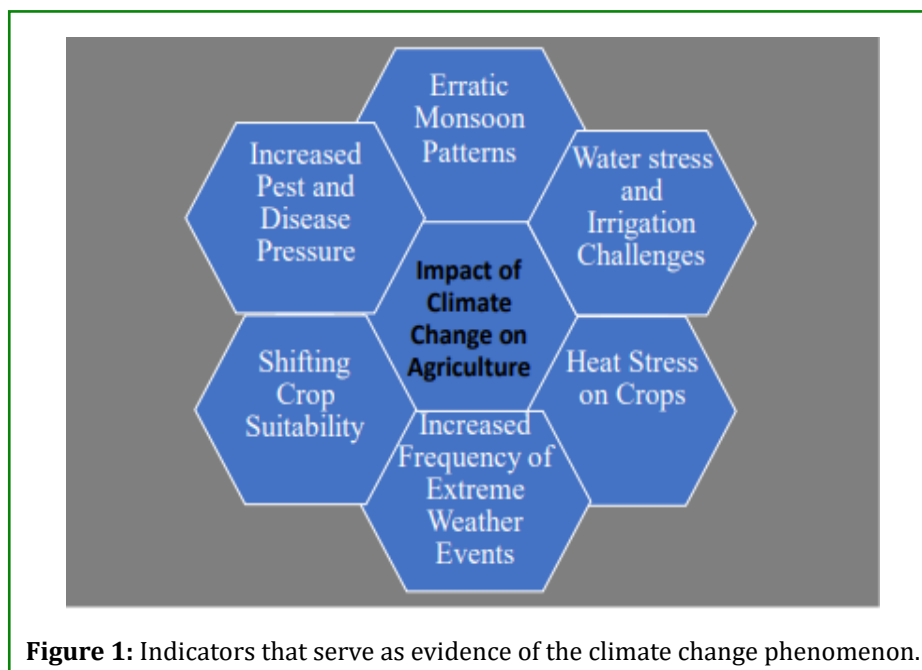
Erratic Monsoon Patterns

Increased Pest and Disease Pressure

Water stress and Irrigation Challenges

Impact of Climate Change on Agriculture

Shifting Crop Suitability

Heat Stress on Crops

Increased Frequency of Extreme Weather Events

**Figure 1:** Indicators that serve as evidence of the climate change phenomenon.